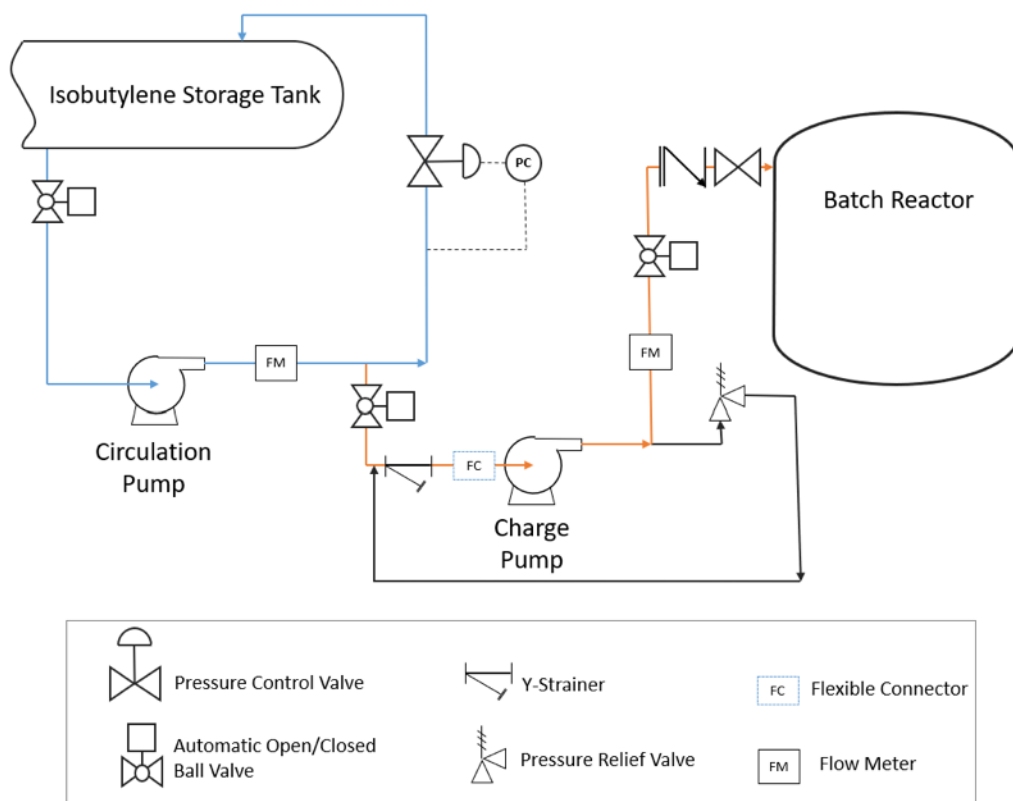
Isobutylene Storage Tank

PC

Batch Reactor

FM

FM

Circulation Pump

FC

Charge Pump

Pressure Control Valve

Y-Strainer

FC

Flexible Connector

Automatic Open/Closed Ball Valve

Pressure Relief Valve

FM

Flow Meter